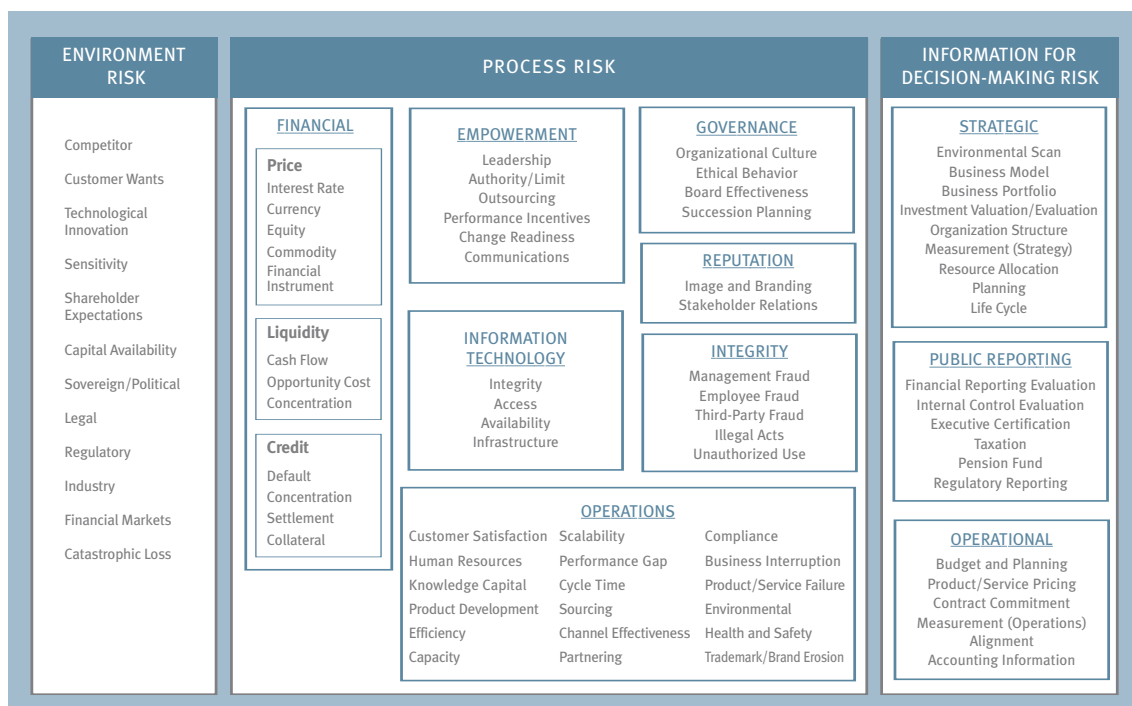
ENVIRONMENT RISK

Competitor
Customer Wants
Technological Innovation
Sensitivity
Shareholder Expectations
Capital Availability
Sovereign/Political
Legal
Regulatory
Industry
Financial Markets
Catastrophic Loss

PROCESS RISK

FINANCIAL

Price
Interest Rate
Currency
Equity
Commodity
Financial Instrument

Liquidity
Cash Flow
Opportunity Cost
Concentration

Credit
Default
Concentration
Settlement
Collateral

EMPOWERMENT
Leadership
Authority/Limit
Outsourcing
Performance Incentives
Change Readiness
Communications

GOVERNANCE
Organizational Culture
Ethical Behavior
Board Effectiveness
Succession Planning

REPUTATION
Image and Branding
Stakeholder Relations

INFORMATION TECHNOLOGY
Integrity
Access
Availability
Infrastructure

INTEGRITY
Management Fraud
Employee Fraud
Third-Party Fraud
Illegal Acts
Unauthorized Use

OPERATIONS
Customer Satisfaction
Human Resources
Knowledge Capital
Product Development
Efficiency
Capacity
Scalability
Performance Gap
Cycle Time
Sourcing
Channel Effectiveness
Partnering
Compliance
Business Interruption
Product/Service Failure
Environmental
Health and Safety
Trademark/Brand Erosion

INFORMATION FOR DECISION-MAKING RISK

STRATEGIC
Environmental Scan
Business Model
Business Portfolio
Investment Valuation/Evaluation
Organization Structure
Measurement (Strategy)
Resource Allocation
Planning
Life Cycle

PUBLIC REPORTING
Financial Reporting Evaluation
Internal Control Evaluation
Executive Certification
Taxation
Pension Fund
Regulatory Reporting

OPERATIONAL
Budget and Planning
Product/Service Pricing
Contract Commitment
Measurement (Operations)
Alignment
Accounting Information